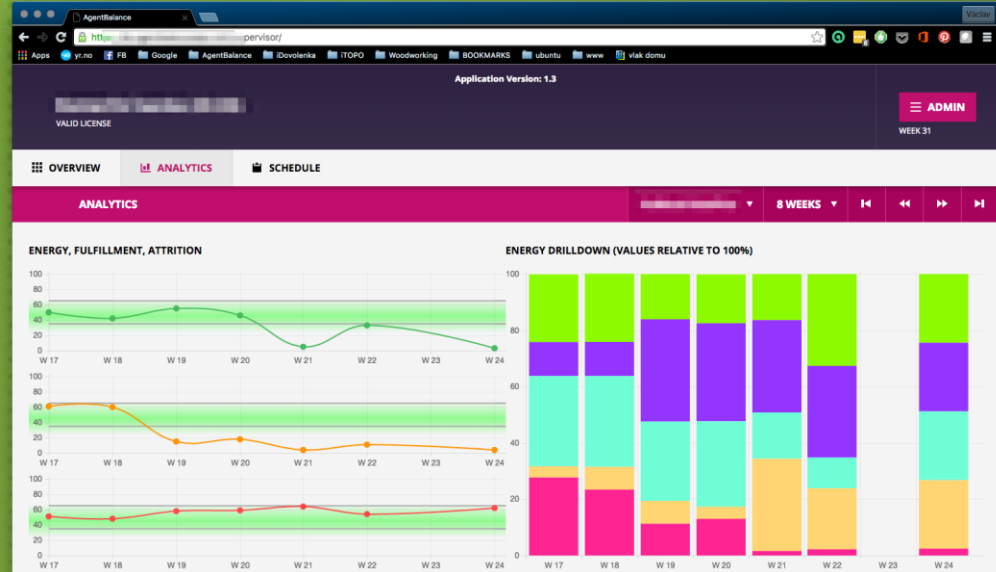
AgentBalance

Vaclav

htt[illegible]pervisor/

Apps yr.no FB Google AgentBalance iDovolenka iTOPO Woodworking BOOKMARKS ubuntu www vlak domu

Application Version: 1.3

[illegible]

VALID LICENSE

ADMIN

WEEK 31

OVERVIEW ANALYTICS SCHEDULE

ANALYTICS

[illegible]

8 WEEKS

ENERGY, FULFILLMENT, ATTRITION

100 80 60 40 20 0

W 17 W 18 W 19 W 20 W 21 W 22 W 23 W 24

100 80 60 40 20 0

W 17 W 18 W 19 W 20 W 21 W 22 W 23 W 24

100 80 60 40 20 0

W 17 W 18 W 19 W 20 W 21 W 22 W 23 W 24

ENERGY DRILLDOWN (VALUES RELATIVE TO 100%)

100 80 60 40 20 0

W 17 W 18 W 19 W 20 W 21 W 22 W 23 W 24